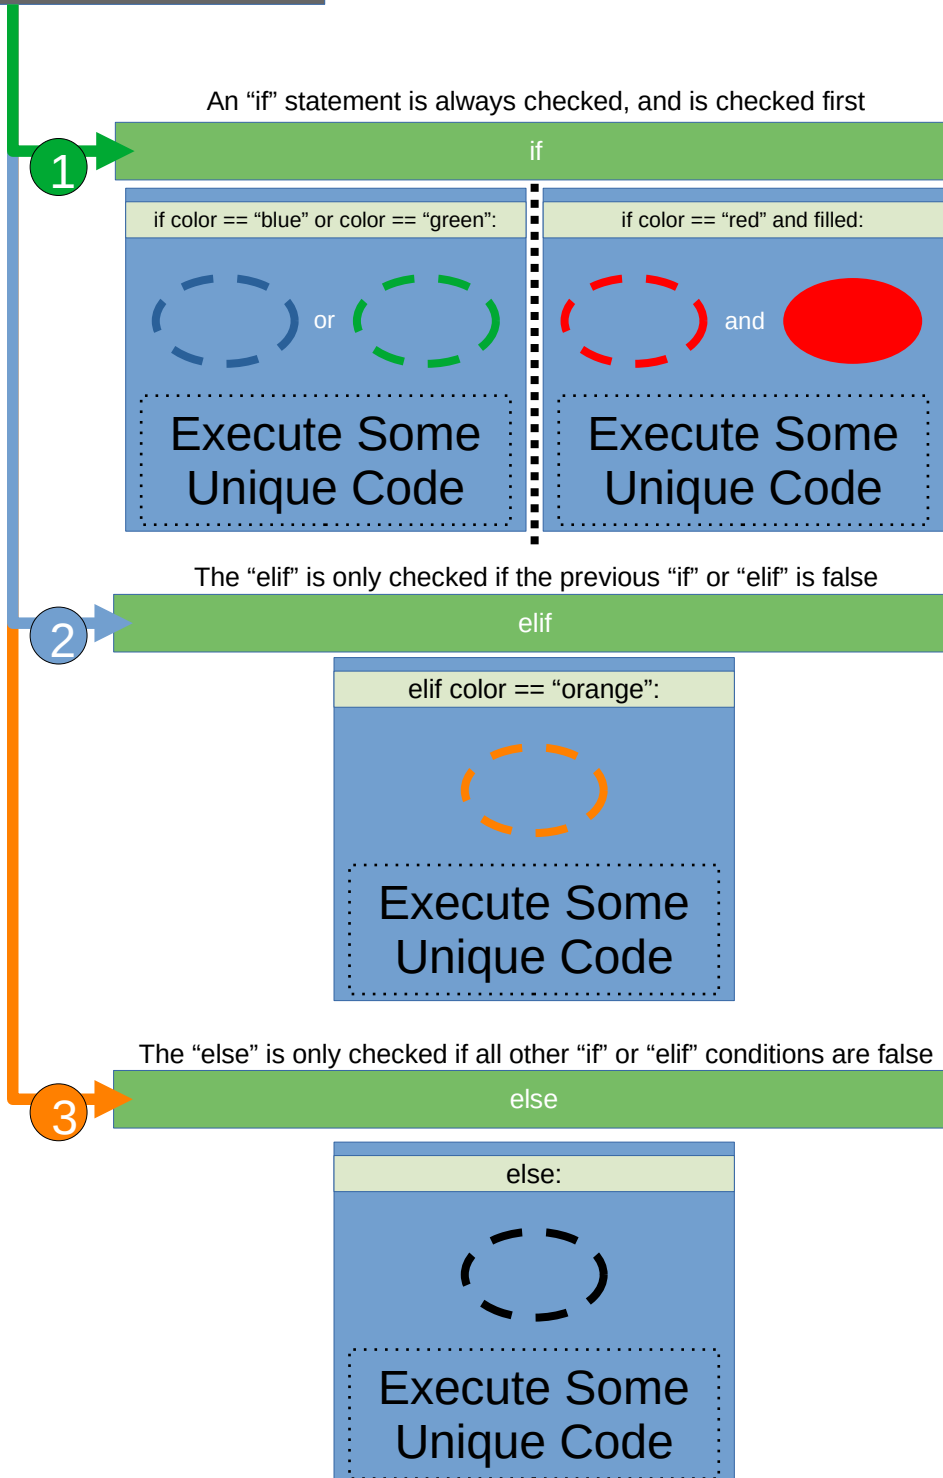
An “if” statement is always checked, and is checked first

1

if

if color == “blue” or color == “green”:

or

Execute Some Unique Code

if color == “red” and filled:

and

Execute Some Unique Code

The “elif” is only checked if the previous “if” or “elif” is false

2

elif

elif color == “orange”:

Execute Some Unique Code

The “else” is only checked if all other “if” or “elif” conditions are false

3

else

else:

Execute Some Unique Code